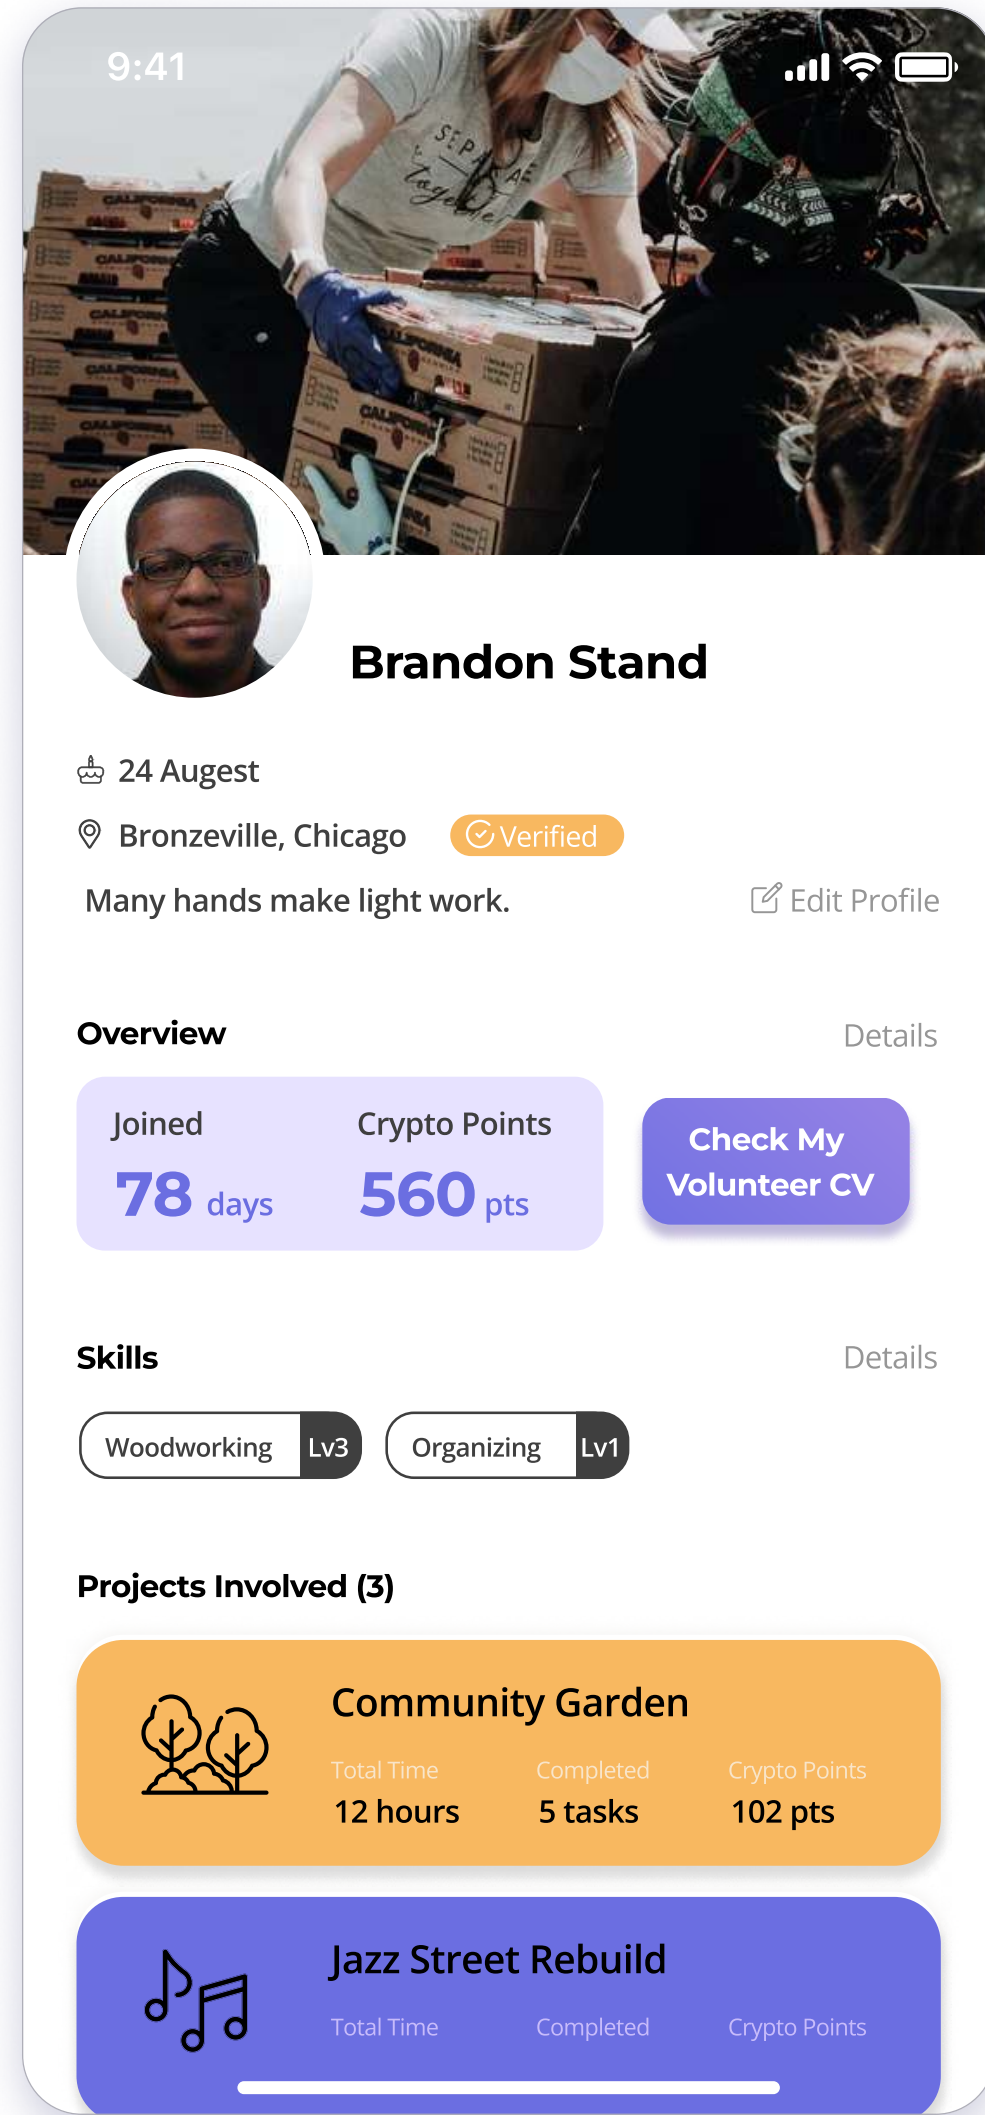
9:41

Brandon Stand

24 Augest

Bronzeville, Chicago Verified

Many hands make light work.

Edit Profile

Overview

Details

Joined
78 days

Crypto Points
560 pts

Check My Volunteer CV

Skills

Details

Woodworking Lv3

Organizing Lv1

Projects Involved (3)

Community Garden

Total Time
12 hours

Completed
5 tasks

Crypto Points
102 pts

Jazz Street Rebuild

Total Time

Completed

Crypto Points